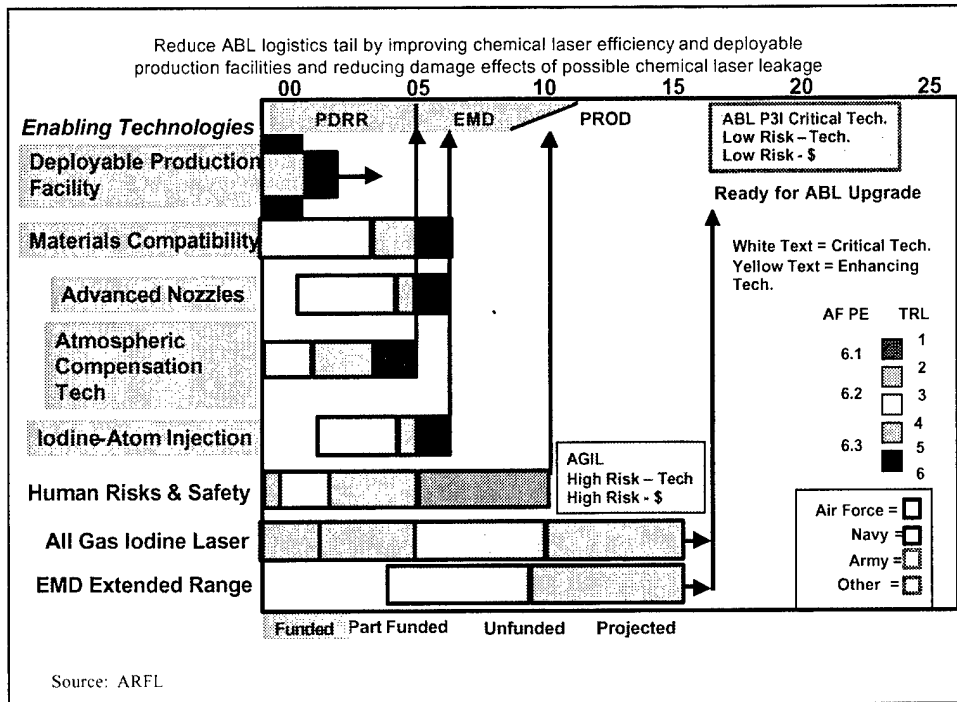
Reduce ABL logistics tail by improving chemical laser efficiency and deployable production facilities and reducing damage effects of possible chemical laser leakage

00 05 10 15 20 25

Enabling Technologies

PDRR EMD PROD

ABL P3I Critical Tech.
Low Risk – Tech.
Low Risk - $

Ready for ABL Upgrade

Deployable Production Facility

Materials Compatibility

Advanced Nozzles

Atmospheric Compensation Tech

Iodine-Atom Injection

Human Risks & Safety

All Gas Iodine Laser

EMD Extended Range

White Text = Critical Tech.
Yellow Text = Enhancing Tech.

AF PE TRL
6.1 1 2
6.2 3 4
6.3 5 6

AGIL
High Risk – Tech
High Risk - $

Air Force =
Navy =
Army =
Other =

Funded Part Funded Unfunded Projected

Source: ARFL